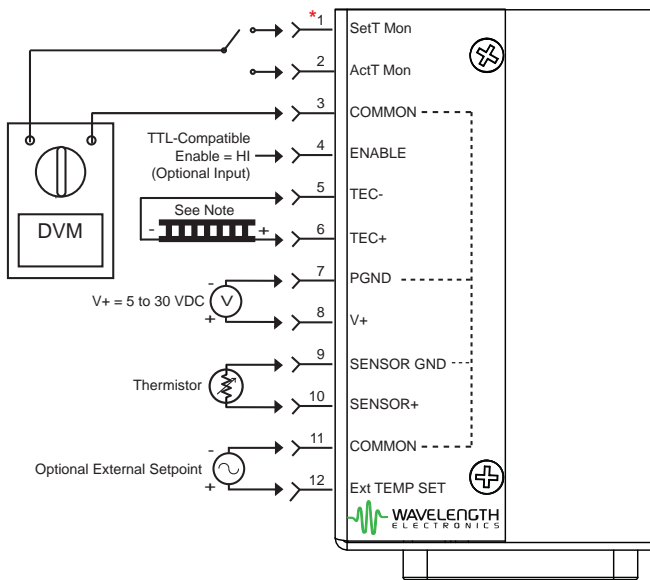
*1
SetT Mon
2
ActT Mon
3
COMMON
TTL-Compatible Enable = HI (Optional Input)
4
ENABLE
5
TEC-
See Note
DVM
-
+
6
TEC+
-
7
PGND
V+ = 5 to 30 VDC
V
+
8
V+
9
SENSOR GND
Thermistor
10
SENSOR+
-
11
COMMON
Optional External Setpoint
+
12
Ext TEMP SET
WAVELENGTH
ELECTRONICS